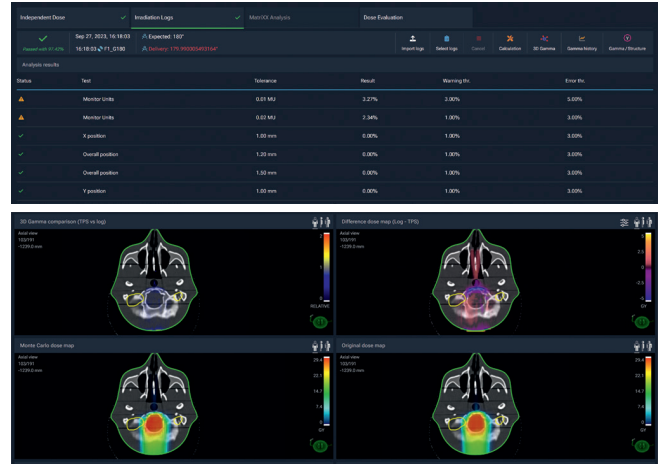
Independent Dose ✓ | Irradiation Logs ✓ | MatriXX Analysis | Dose Evaluation

✓ Passed with 97.42%

Sep 27, 2023, 16:18:03
16:18:03 F1_G180

Expected: 183°
Delivery: 179.993003493164°

Import logs | Select logs | Cancel | Calculation | 3D Gamma | Gamma history | Gamma / Structure

Analysis results

| Status | Test | Tolerance | Result | Warning thr. | Error thr. |
|---|---|---|---|---|---|
| ⚠ | Monitor Units | 0.01 MU | 3.27% | 3.00% | 5.00% |
| ⚠ | Monitor Units | 0.03 MU | 2.34% | 1.00% | 3.00% |
| ✓ | X position | 1.00 mm | 0.00% | 1.00% | 3.00% |
| ✓ | Overall position | 1.20 mm | 0.00% | 1.00% | 3.00% |
| ✓ | Overall position | 1.50 mm | 0.00% | 1.00% | 3.00% |
| ✓ | Y position | 1.00 mm | 0.00% | 1.00% | 3.00% |

3D Gamma comparison (TPS vs log)
Axial view
103/191
-1239.0 mm
2
1
0
RELATIVE

Difference dose map (Log - TPS)
Axial view
103/191
-1239.0 mm
5
2.5
0
-2.5
-5
GY

Monte Carlo dose map
Axial view
103/191
-1239.0 mm
29.4
22.1
14.7
7.4
0
GY

Original dose map
Axial view
103/191
-1239.0 mm
29.4
22.1
14.7
7.4
0
GY